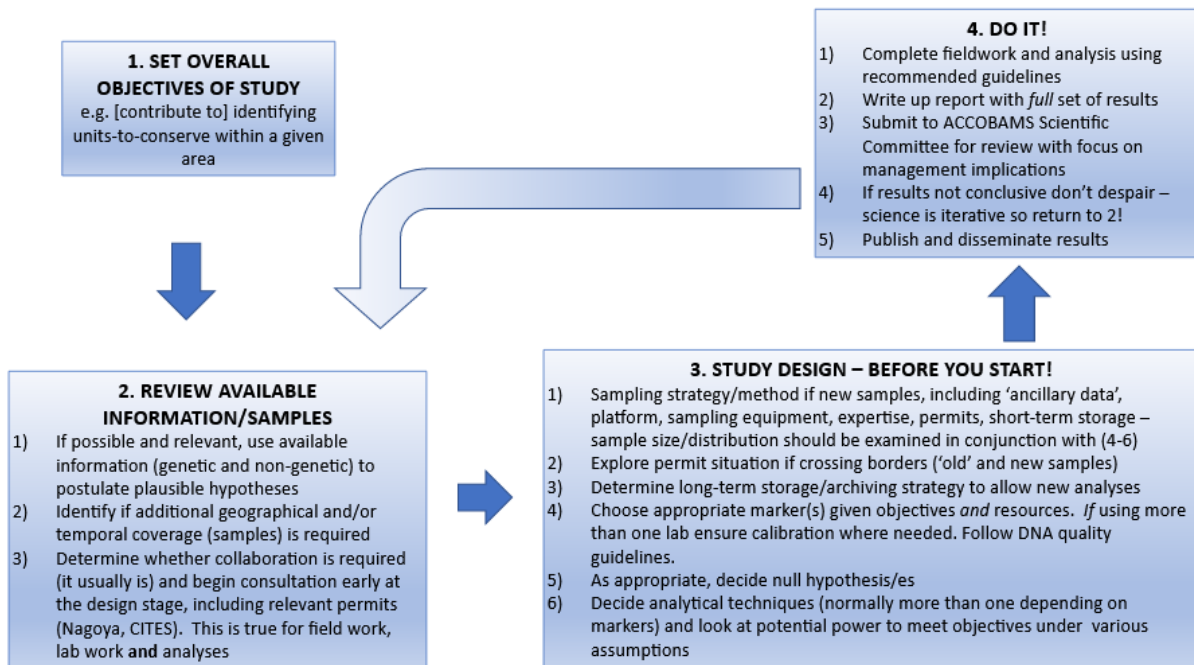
1. SET OVERALL OBJECTIVES OF STUDY
e.g. [contribute to] identifying units-to-conserve within a given area

2. REVIEW AVAILABLE INFORMATION/SAMPLES
1) If possible and relevant, use available information (genetic and non-genetic) to postulate plausible hypotheses
2) Identify if additional geographical and/or temporal coverage (samples) is required
3) Determine whether collaboration is required (it usually is) and begin consultation early at the design stage, including relevant permits (Nagoya, CITES). This is true for field work, lab work **and** analyses

3. STUDY DESIGN – BEFORE YOU START!
1) Sampling strategy/method if new samples, including 'ancillary data', platform, sampling equipment, expertise, permits, short-term storage – sample size/distribution should be examined in conjunction with (4-6)
2) Explore permit situation if crossing borders ('old' and new samples)
3) Determine long-term storage/archiving strategy to allow new analyses
4) Choose appropriate marker(s) given objectives *and* resources. *If* using more than one lab ensure calibration where needed. Follow DNA quality guidelines.
5) As appropriate, decide null hypothesis/es
6) Decide analytical techniques (normally more than one depending on markers) and look at potential power to meet objectives under various assumptions

4. DO IT!
1) Complete fieldwork and analysis using recommended guidelines
2) Write up report with *full* set of results
3) Submit to ACCOBAMS Scientific Committee for review with focus on management implications
4) If results not conclusive don't despair – science is iterative so return to 2!
5) Publish and disseminate results